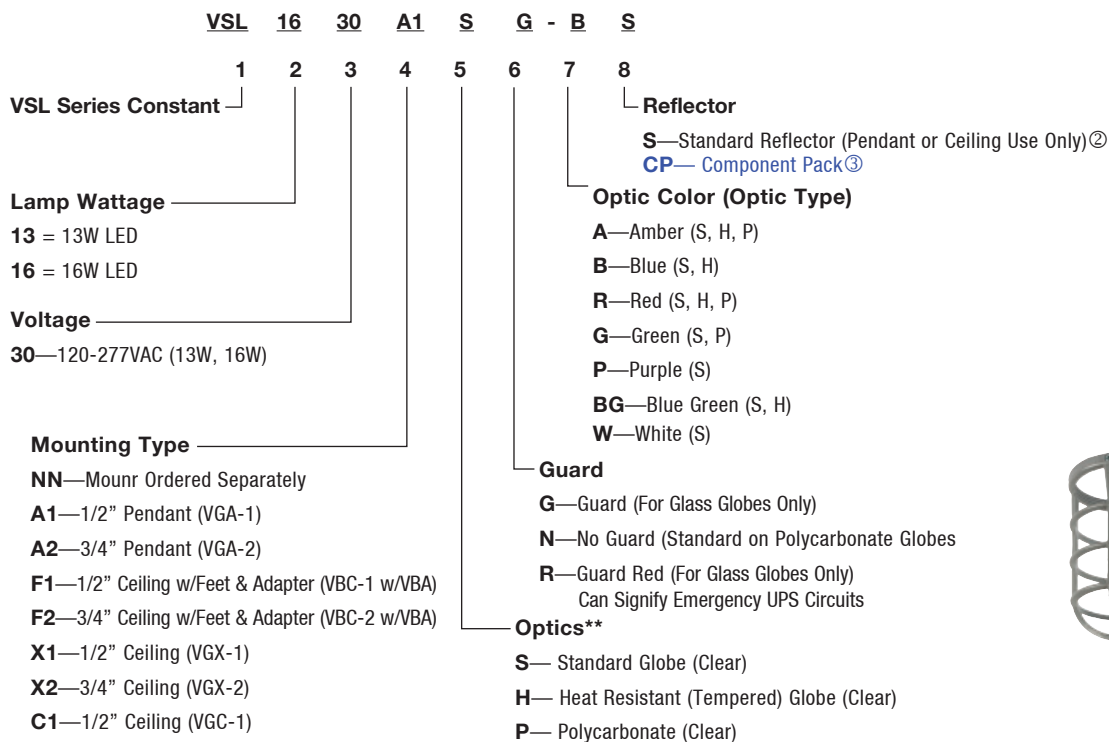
VSL 16 30 A1 S G - B S

1 2 3 4 5 6 7 8

VSL Series Constant

Reflector

S—Standard Reflector (Pendant or Ceiling Use Only)②
CP— Component Pack③

Optic Color (Optic Type)

A—Amber (S, H, P)
B—Blue (S, H)
R—Red (S, H, P)
G—Green (S, P)
P—Purple (S)
BG—Blue Green (S, H)
W—White (S)

Lamp Wattage

13 = 13W LED
16 = 16W LED

Voltage

30—120-277VAC (13W, 16W)

Mounting Type

NN—Mounr Ordered Separately
A1—1/2" Pendant (VGA-1)
A2—3/4" Pendant (VGA-2)
F1—1/2" Ceiling w/Feet & Adapter (VBC-1 w/VBA)
F2—3/4" Ceiling w/Feet & Adapter (VBC-2 w/VBA)
X1—1/2" Ceiling (VGX-1)
X2—3/4" Ceiling (VGX-2)
C1—1/2" Ceiling (VGC-1)

Guard

G—Guard (For Glass Globes Only)
N—No Guard (Standard on Polycarbonate Globes
R—Guard Red (For Glass Globes Only) Can Signify Emergency UPS Circuits

Optics**

S— Standard Globe (Clear)
H— Heat Resistant (Tempered) Globe (Clear)
P— Polycarbonate (Clear)